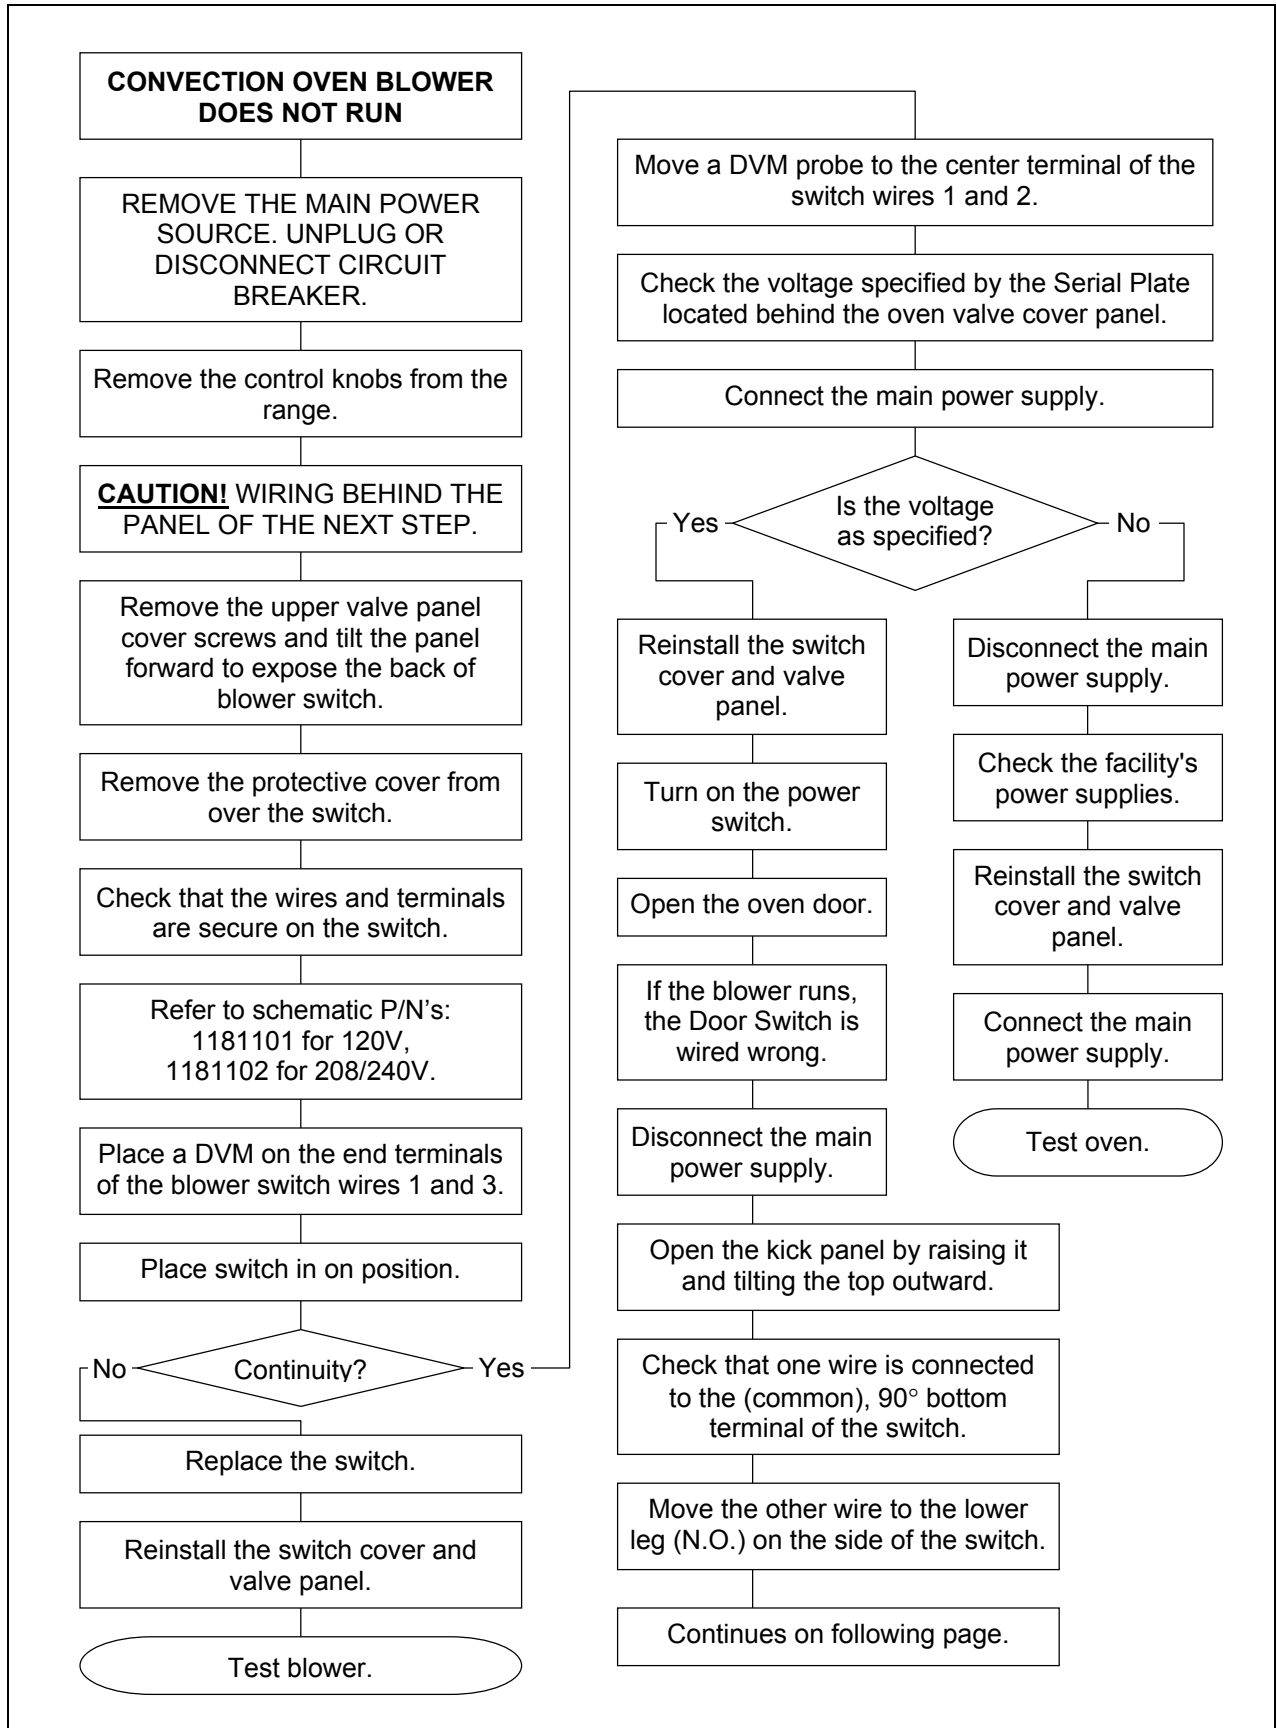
CONVECTION OVEN BLOWER DOES NOT RUN

REMOVE THE MAIN POWER SOURCE. UNPLUG OR DISCONNECT CIRCUIT BREAKER.

Remove the control knobs from the range.

CAUTION! WIRING BEHIND THE PANEL OF THE NEXT STEP.

Remove the upper valve panel cover screws and tilt the panel forward to expose the back of blower switch.

Remove the protective cover from over the switch.

Check that the wires and terminals are secure on the switch.

Refer to schematic P/N's: 1181101 for 120V, 1181102 for 208/240V.

Place a DVM on the end terminals of the blower switch wires 1 and 3.

Place switch in on position.

Continuity?

No

Yes

Replace the switch.

Reinstall the switch cover and valve panel.

Test blower.

Move a DVM probe to the center terminal of the switch wires 1 and 2.

Check the voltage specified by the Serial Plate located behind the oven valve cover panel.

Connect the main power supply.

Is the voltage as specified?

Yes

No

Reinstall the switch cover and valve panel.

Turn on the power switch.

Open the oven door.

If the blower runs, the Door Switch is wired wrong.

Disconnect the main power supply.

Disconnect the main power supply.

Check the facility's power supplies.

Reinstall the switch cover and valve panel.

Connect the main power supply.

Test oven.

Open the kick panel by raising it and tilting the top outward.

Check that one wire is connected to the (common), 90° bottom terminal of the switch.

Move the other wire to the lower leg (N.O.) on the side of the switch.

Continues on following page.